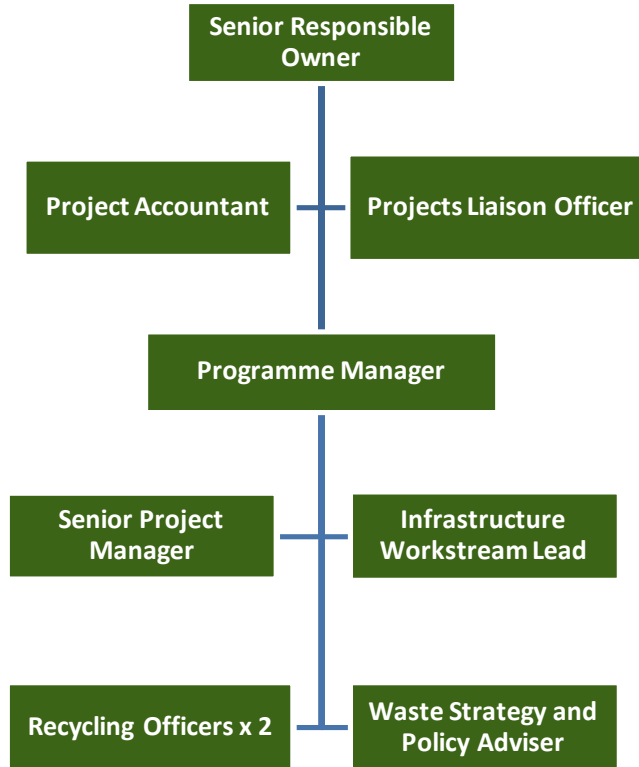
Senior Responsible Owner

Project Accountant

Projects Liaison Officer

Programme Manager

Senior Project Manager

Infrastructure Workstream Lead

Recycling Officers x 2

Waste Strategy and Policy Adviser